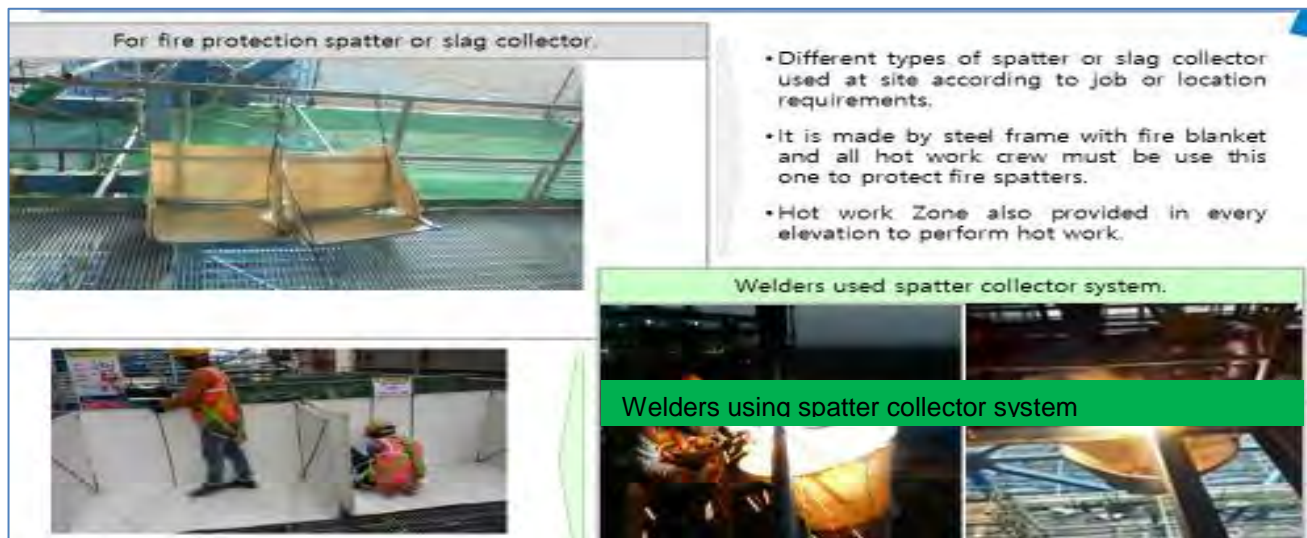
For fire protection spatter or slag collector.

• Different types of spatter or slag collector used at site according to job or location requirements.

• It is made by steel frame with fire blanket and all hot work crew must be use this one to protect fire spatters.

• Hot work Zone also provided in every elevation to perform hot work.

Welders used spatter collector system.

Welders using spatter collector system